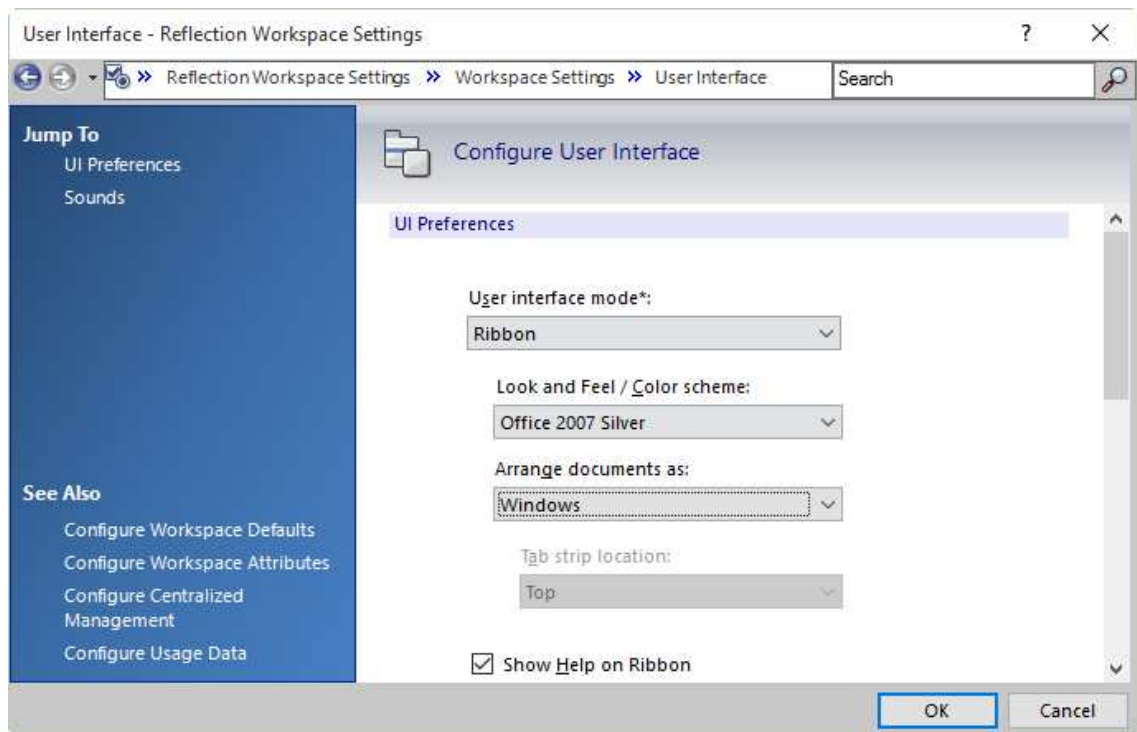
User Interface - Reflection Workspace Settings

?

×

» Reflection Workspace Settings » Workspace Settings » User Interface

Search

Jump To

UI Preferences

Sounds

Configure User Interface

UI Preferences

User interface mode*:

Ribbon

Look and Feel / Color scheme:

Office 2007 Silver

Arrange documents as:

Windows

Tab strip location:

Top

Show Help on Ribbon

See Also

Configure Workspace Defaults

Configure Workspace Attributes

Configure Centralized Management

Configure Usage Data

OK

Cancel